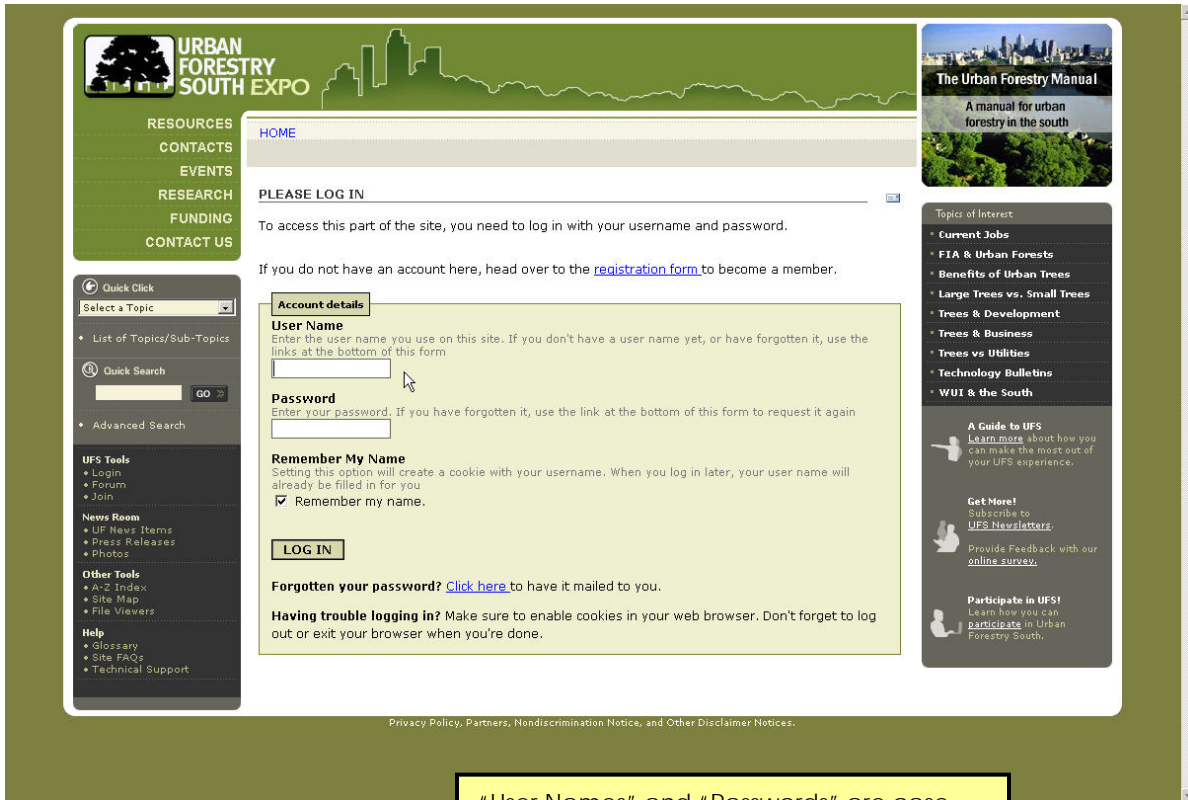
URBAN FORESTRY SOUTH EXPO

RESOURCES
CONTACTS
EVENTS
RESEARCH
FUNDING
CONTACT US

Quick Click
Select a Topic
• List of Topics/Sub-Topics

Quick Search
GO »

• Advanced Search

UFS Tools
• Login
• Forum
• Join

News Room
• UF News Items
• Press Releases
• Photos

Other Tools
• A-Z Index
• Site Map
• File Viewers

Help
• Glossary
• Site FAQs
• Technical Support

HOME

PLEASE LOG IN

To access this part of the site, you need to log in with your username and password.

If you do not have an account here, head over to the registration form to become a member.

Account details

User Name
Enter the user name you use on this site. If you don't have a user name yet, or have forgotten it, use the links at the bottom of this form

Password
Enter your password. If you have forgotten it, use the link at the bottom of this form to request it again

Remember My Name
Setting this option will create a cookie with your username. When you log in later, your user name will already be filled in for you
☑ Remember my name.

LOG IN

Forgotten your password? Click here to have it mailed to you.

Having trouble logging in? Make sure to enable cookies in your web browser. Don't forget to log out or exit your browser when you're done.

The Urban Forestry Manual
A manual for urban forestry in the south

Topics of Interest
• Current Jobs
• FIA & Urban Forests
• Benefits of Urban Trees
• Large Trees vs. Small Trees
• Trees & Development
• Trees & Business
• Trees vs Utilities
• Technology Bulletins
• WUI & the South

A Guide to UFS
Learn more about how you can make the most out of your UFS experience.

Get More!
Subscribe to UFS Newsletters.

Provide Feedback with our online survey.

Participate in UFS!
Learn how you can participate in Urban Forestry South.

Privacy Policy, Partners, Nondiscrimination Notice, and Other Disclaimer Notices.

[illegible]